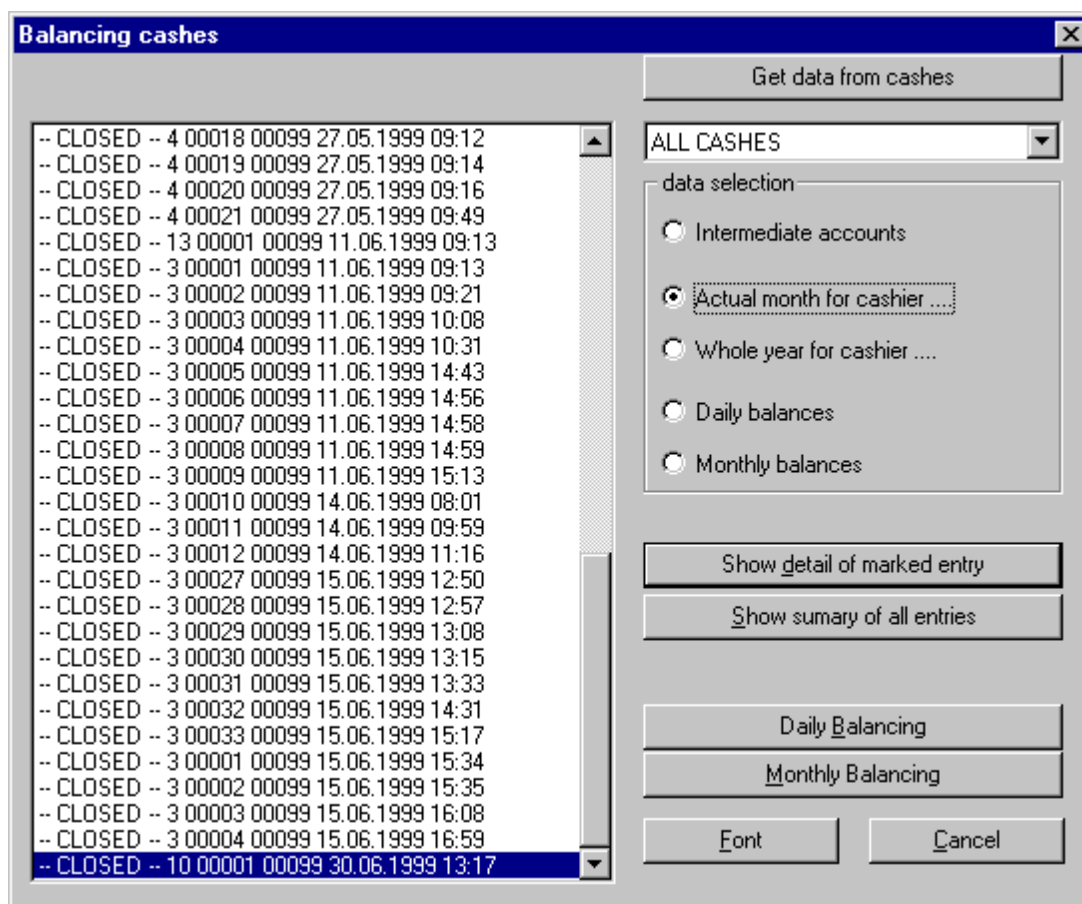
Balancing cashes

Get data from cashes

-- CLOSED -- 4 00018 00099 27.05.1999 09:12
-- CLOSED -- 4 00019 00099 27.05.1999 09:14
-- CLOSED -- 4 00020 00099 27.05.1999 09:16
-- CLOSED -- 4 00021 00099 27.05.1999 09:49
-- CLOSED -- 13 00001 00099 11.06.1999 09:13
-- CLOSED -- 3 00001 00099 11.06.1999 09:13
-- CLOSED -- 3 00002 00099 11.06.1999 09:21
-- CLOSED -- 3 00003 00099 11.06.1999 10:08
-- CLOSED -- 3 00004 00099 11.06.1999 10:31
-- CLOSED -- 3 00005 00099 11.06.1999 14:43
-- CLOSED -- 3 00006 00099 11.06.1999 14:56
-- CLOSED -- 3 00007 00099 11.06.1999 14:58
-- CLOSED -- 3 00008 00099 11.06.1999 14:59
-- CLOSED -- 3 00009 00099 11.06.1999 15:13
-- CLOSED -- 3 00010 00099 14.06.1999 08:01
-- CLOSED -- 3 00011 00099 14.06.1999 09:59
-- CLOSED -- 3 00012 00099 14.06.1999 11:16
-- CLOSED -- 3 00027 00099 15.06.1999 12:50
-- CLOSED -- 3 00028 00099 15.06.1999 12:57
-- CLOSED -- 3 00029 00099 15.06.1999 13:08
-- CLOSED -- 3 00030 00099 15.06.1999 13:15
-- CLOSED -- 3 00031 00099 15.06.1999 13:33
-- CLOSED -- 3 00032 00099 15.06.1999 14:31
-- CLOSED -- 3 00033 00099 15.06.1999 15:17
-- CLOSED -- 3 00001 00099 15.06.1999 15:34
-- CLOSED -- 3 00002 00099 15.06.1999 15:35
-- CLOSED -- 3 00003 00099 15.06.1999 16:08
-- CLOSED -- 3 00004 00099 15.06.1999 16:59
-- CLOSED -- 10 00001 00099 30.06.1999 13:17

ALL CASHES

data selection
Intermediate accounts
Actual month for cashier ....
Whole year for cashier ....
Daily balances
Monthly balances

Show detail of marked entry
Show sumary of all entries

Daily Balancing
Monthly Balancing

Font
Cancel